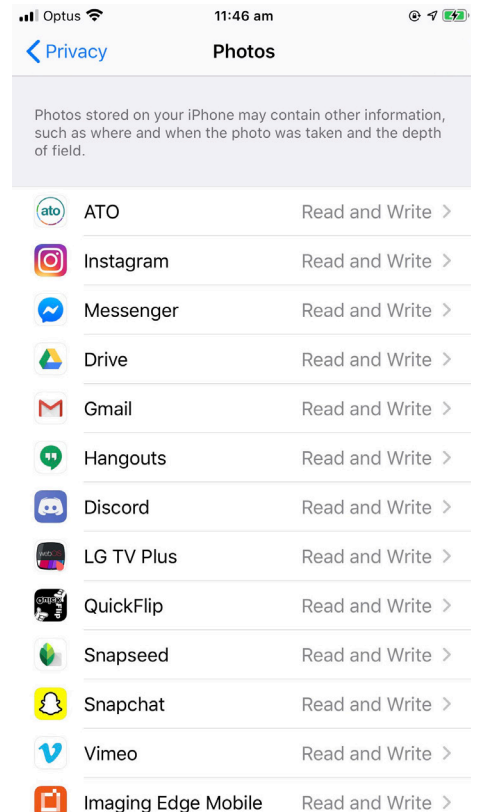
Optus 11:46 am

Privacy Photos

Photos stored on your iPhone may contain other information, such as where and when the photo was taken and the depth of field.

ato ATO Read and Write
Instagram Read and Write
Messenger Read and Write
Drive Read and Write
Gmail Read and Write
Hangouts Read and Write
Discord Read and Write
LG TV Plus Read and Write
QuickFlip Read and Write
Snapseed Read and Write
Snapchat Read and Write
Vimeo Read and Write
Imaging Edge Mobile Read and Write